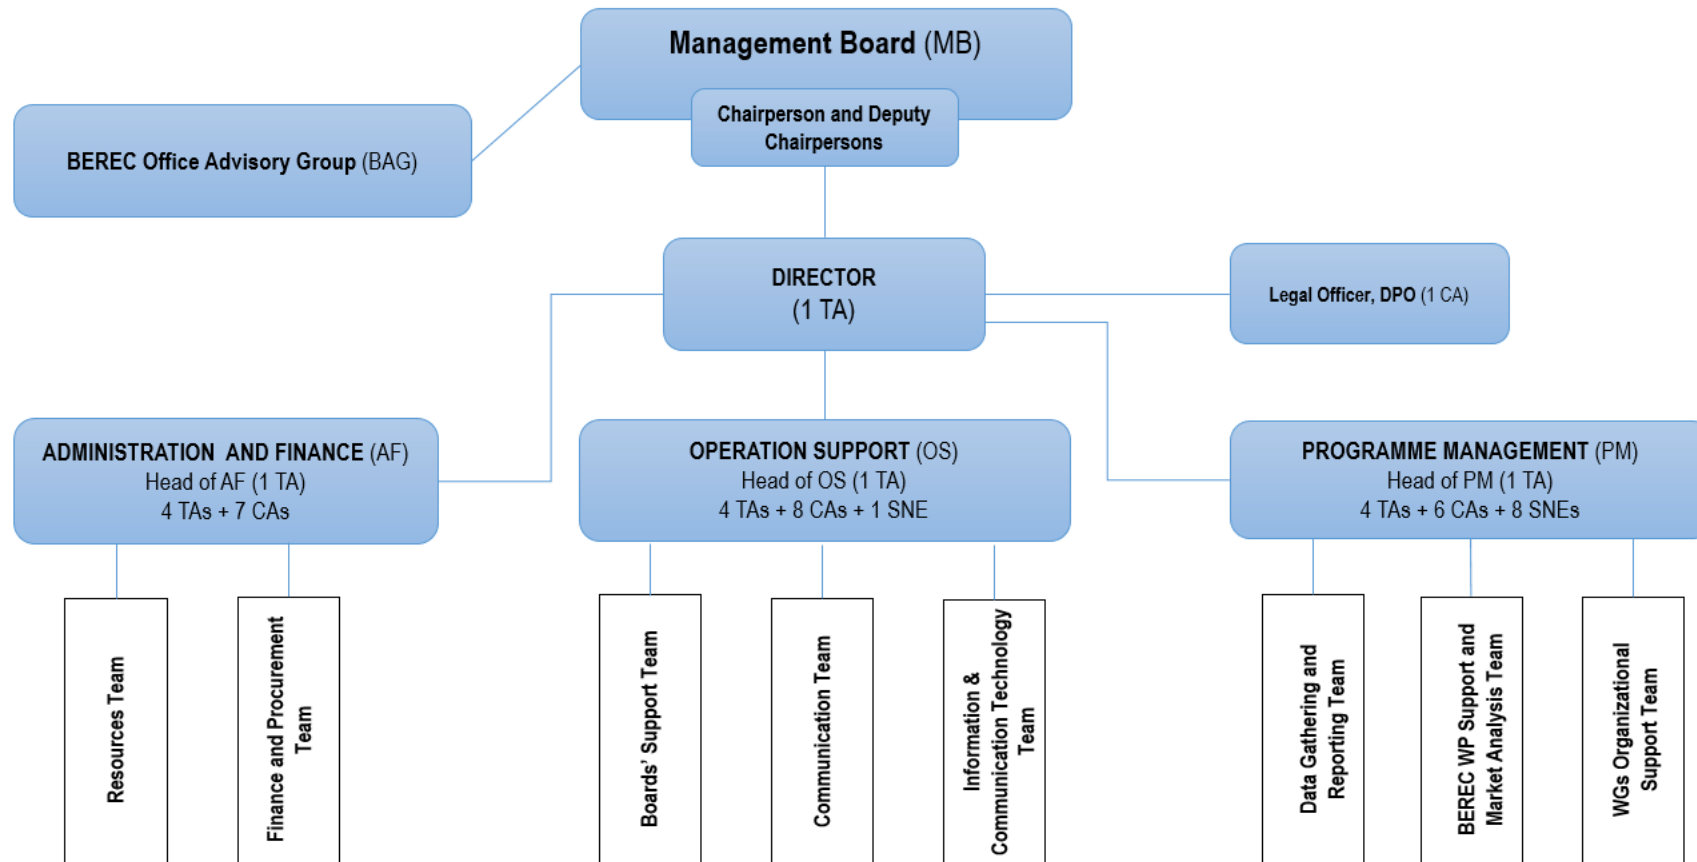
Management Board (MB)

Chairperson and Deputy Chairpersons

BEREC Office Advisory Group (BAG)

DIRECTOR
(1 TA)

Legal Officer, DPO (1 CA)

ADMINISTRATION AND FINANCE (AF)
Head of AF (1 TA)
4 TAs + 7 CAs

OPERATION SUPPORT (OS)
Head of OS (1 TA)
4 TAs + 8 CAs + 1 SNE

PROGRAMME MANAGEMENT (PM)
Head of PM (1 TA)
4 TAs + 6 CAs + 8 SNEs

Resources Team

Finance and Procurement Team

Boards' Support Team

Communication Team

Information & Communication Technology Team

Data Gathering and Reporting Team

BEREC WP Support and Market Analysis Team

WGs Organizational Support Team